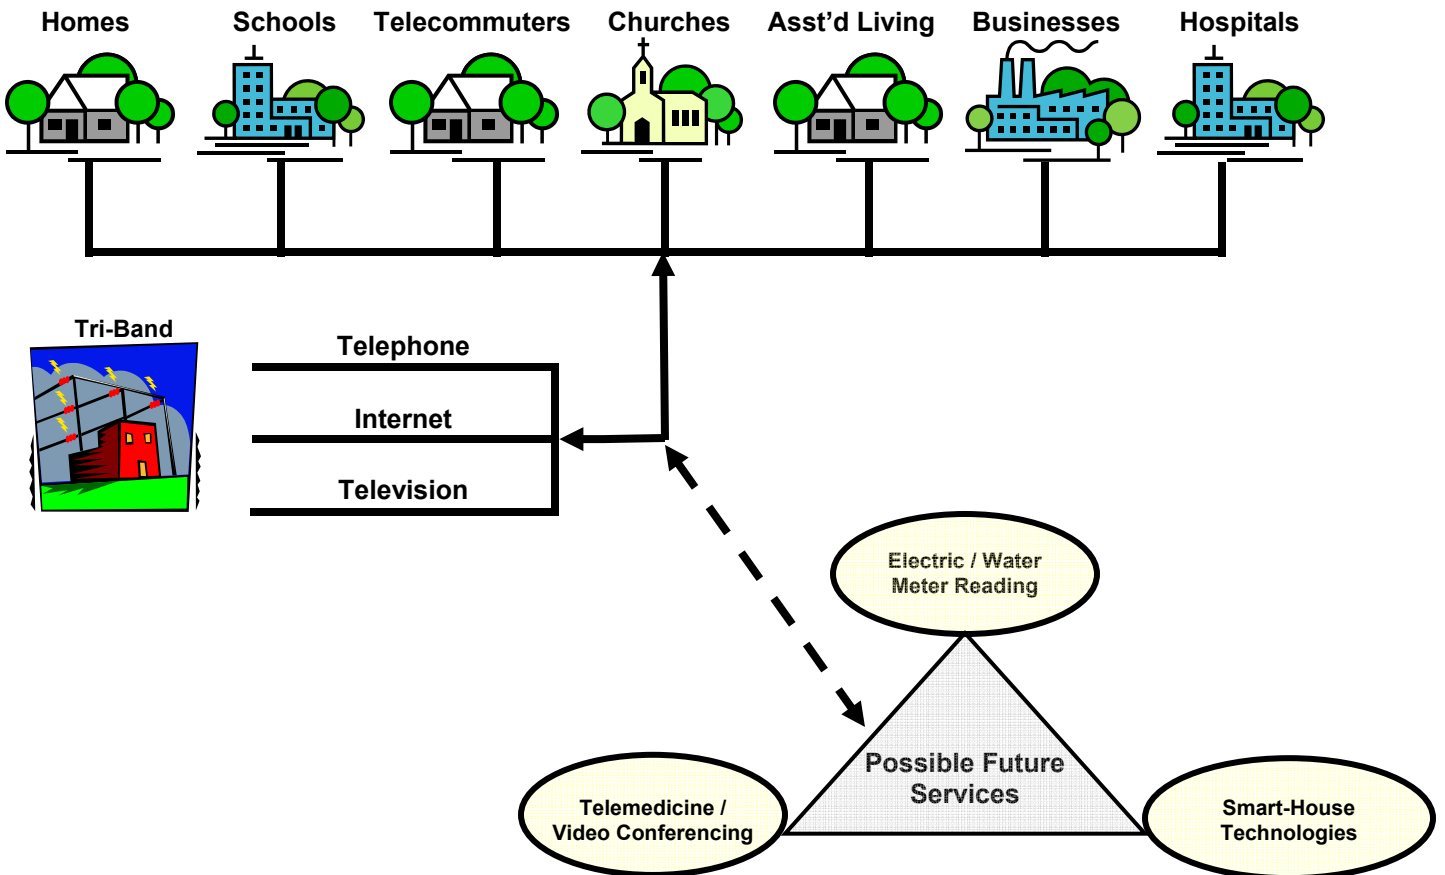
Homes
Schools
Telecommuters
Churches
Asst'd Living
Businesses
Hospitals

Tri-Band

Telephone
Internet
Television

Electric / Water Meter Reading

Possible Future Services

Telemedicine / Video Conferencing

Smart-House Technologies